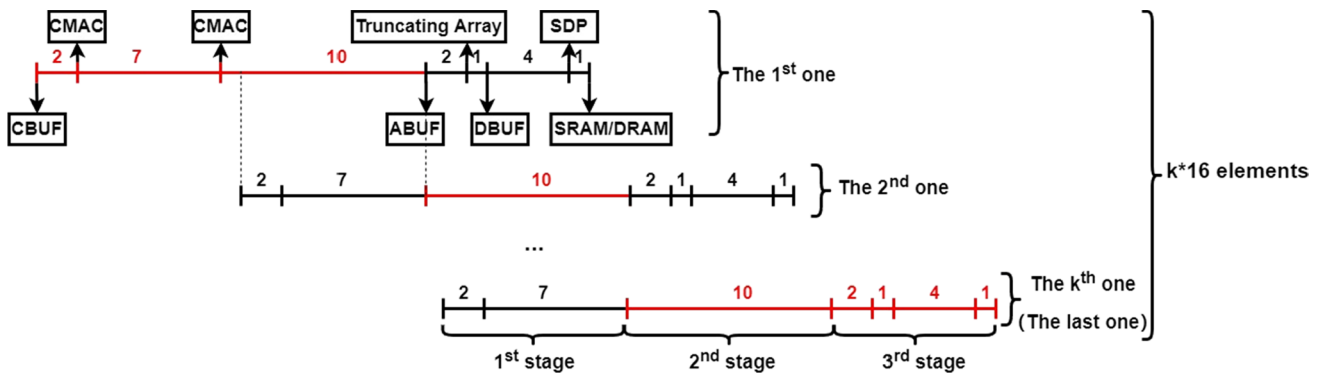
CMAC CMAC Truncating Array SDP

2 7 10 2 1 4 1

The 1$^{st}$ one

CBUF ABUF DBUF SRAM/DRAM

2 7 10 2 1 4 1

The 2$^{nd}$ one

k*16 elements

...

2 7 10 2 1 4 1

The k$^{th}$ one (The last one)

1$^{st}$ stage 2$^{nd}$ stage 3$^{rd}$ stage